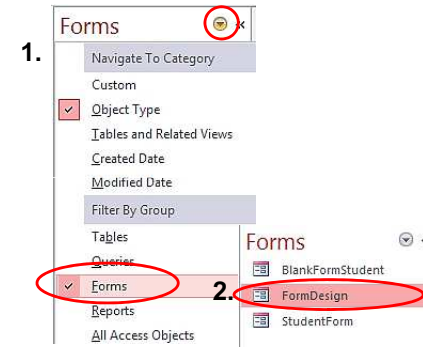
Forms

1.

Navigate To Category

Custom

Object Type

Tables and Related Views

Created Date

Modified Date

Filter By Group

Tables

Queries

Forms

Reports

All Access Objects

Forms

BlankFormStudent

2.

FormDesign

StudentForm